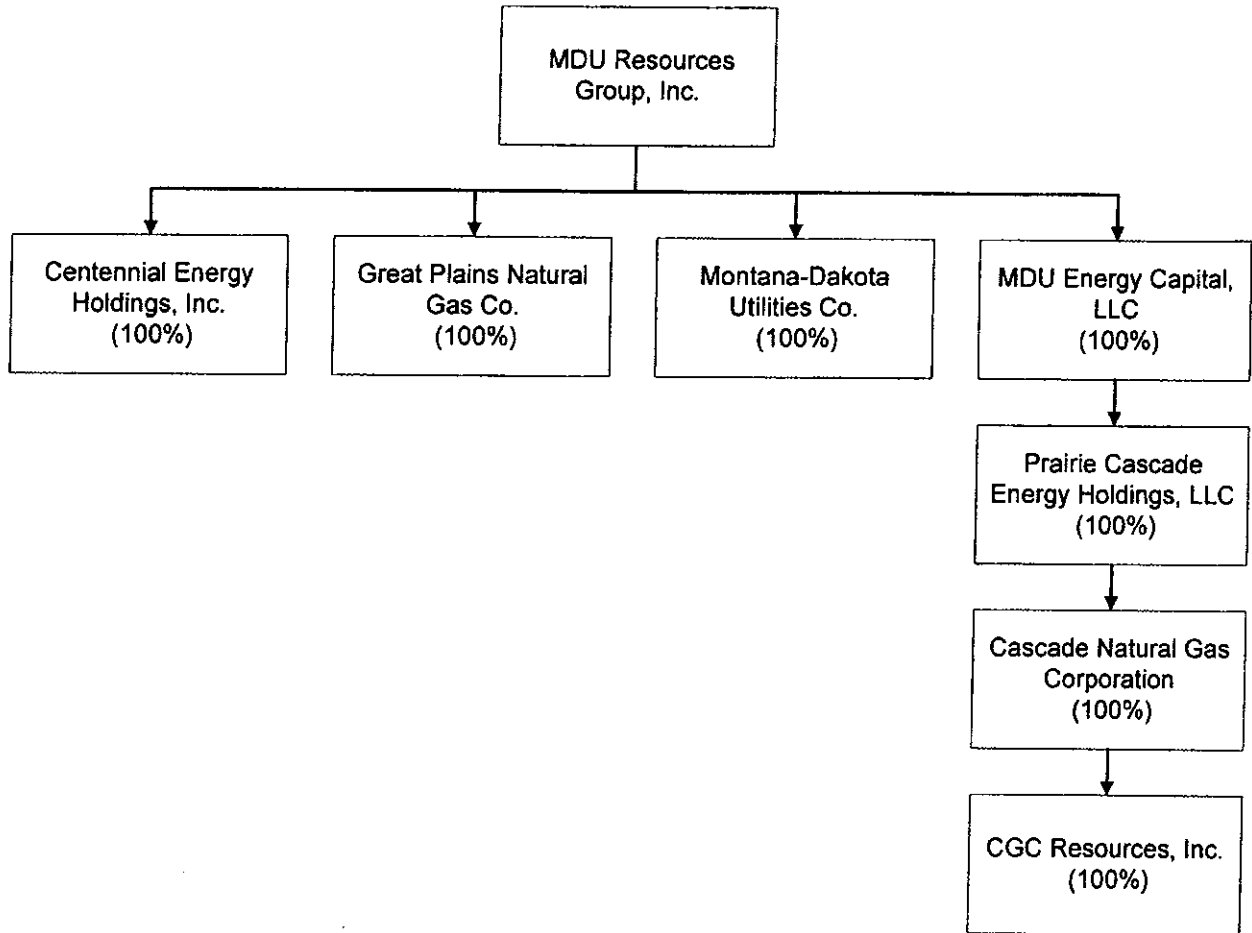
MDU Resources Group, Inc.

Centennial Energy Holdings, Inc. (100%)

Great Plains Natural Gas Co. (100%)

Montana-Dakota Utilities Co. (100%)

MDU Energy Capital, LLC (100%)

Prairie Cascade Energy Holdings, LLC (100%)

Cascade Natural Gas Corporation (100%)

CGC Resources, Inc. (100%)